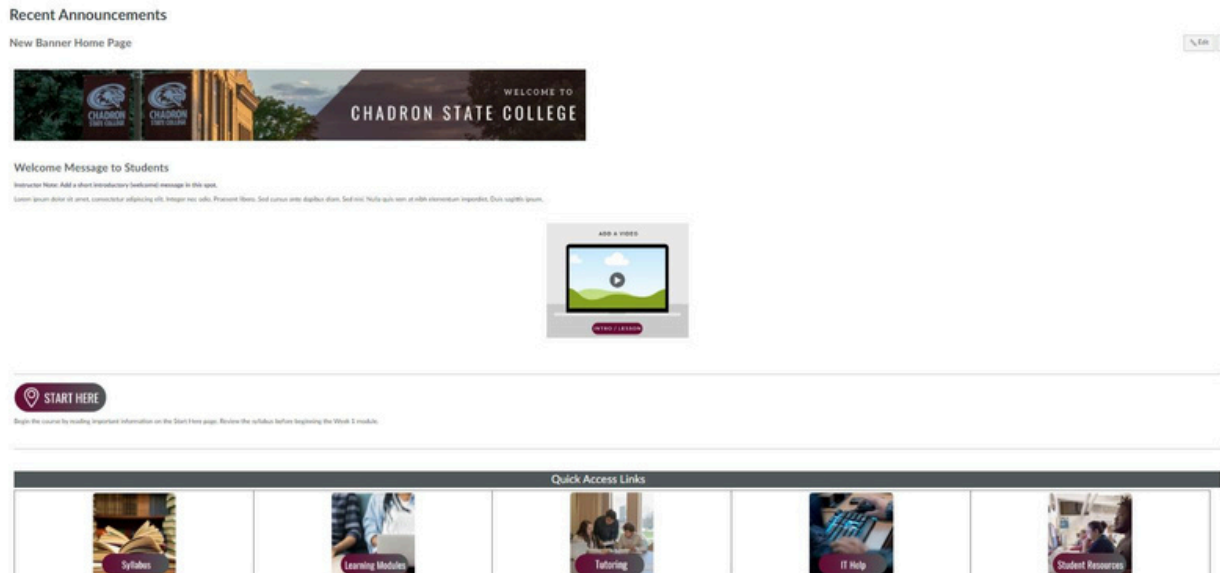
Recent Announcements

New Banner Home Page

Edit

CHADRON STATE COLLEGE CHADRON STATE COLLEGE

WELCOME TO
CHADRON STATE COLLEGE

Welcome Message to Students

Instructor Note: Add a short introductory (welcome) message in this spot.

Lorem ipsum dolor sit amet, consectetur adipiscing elit. Integer nec odio. Praesent libero. Sed cursus ante dapibus diam. Sed nisi. Nulla quis sem at nibh elementum imperdiet. Duis sagittis ipsum.

ADD A VIDEO

INTRO / LESSON

START HERE

Begin the course by reading important information on the Start Here page. Review the syllabus before beginning the Week 1 module.

Quick Access Links

| Syllabus | Learning Modules | Tutoring | IT Help | Student Resources |